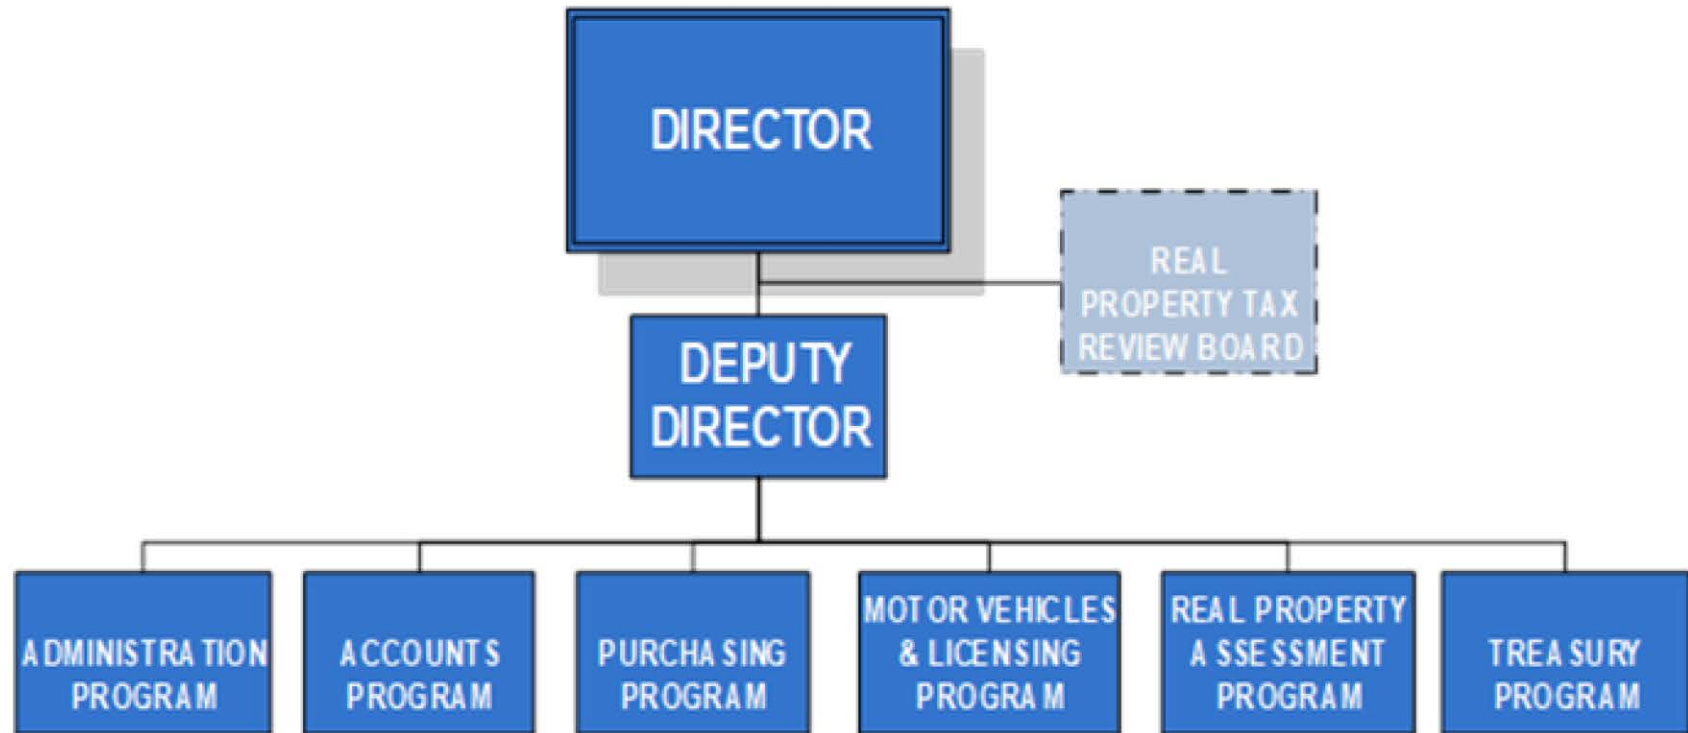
DIRECTOR

REAL PROPERTY TAX REVIEW BOARD

DEPUTY DIRECTOR

ADMINISTRATION PROGRAM

ACCOUNTS PROGRAM

PURCHASING PROGRAM

MOTOR VEHICLES & LICENSING PROGRAM

REAL PROPERTY ASSESSMENT PROGRAM

TREASURY PROGRAM